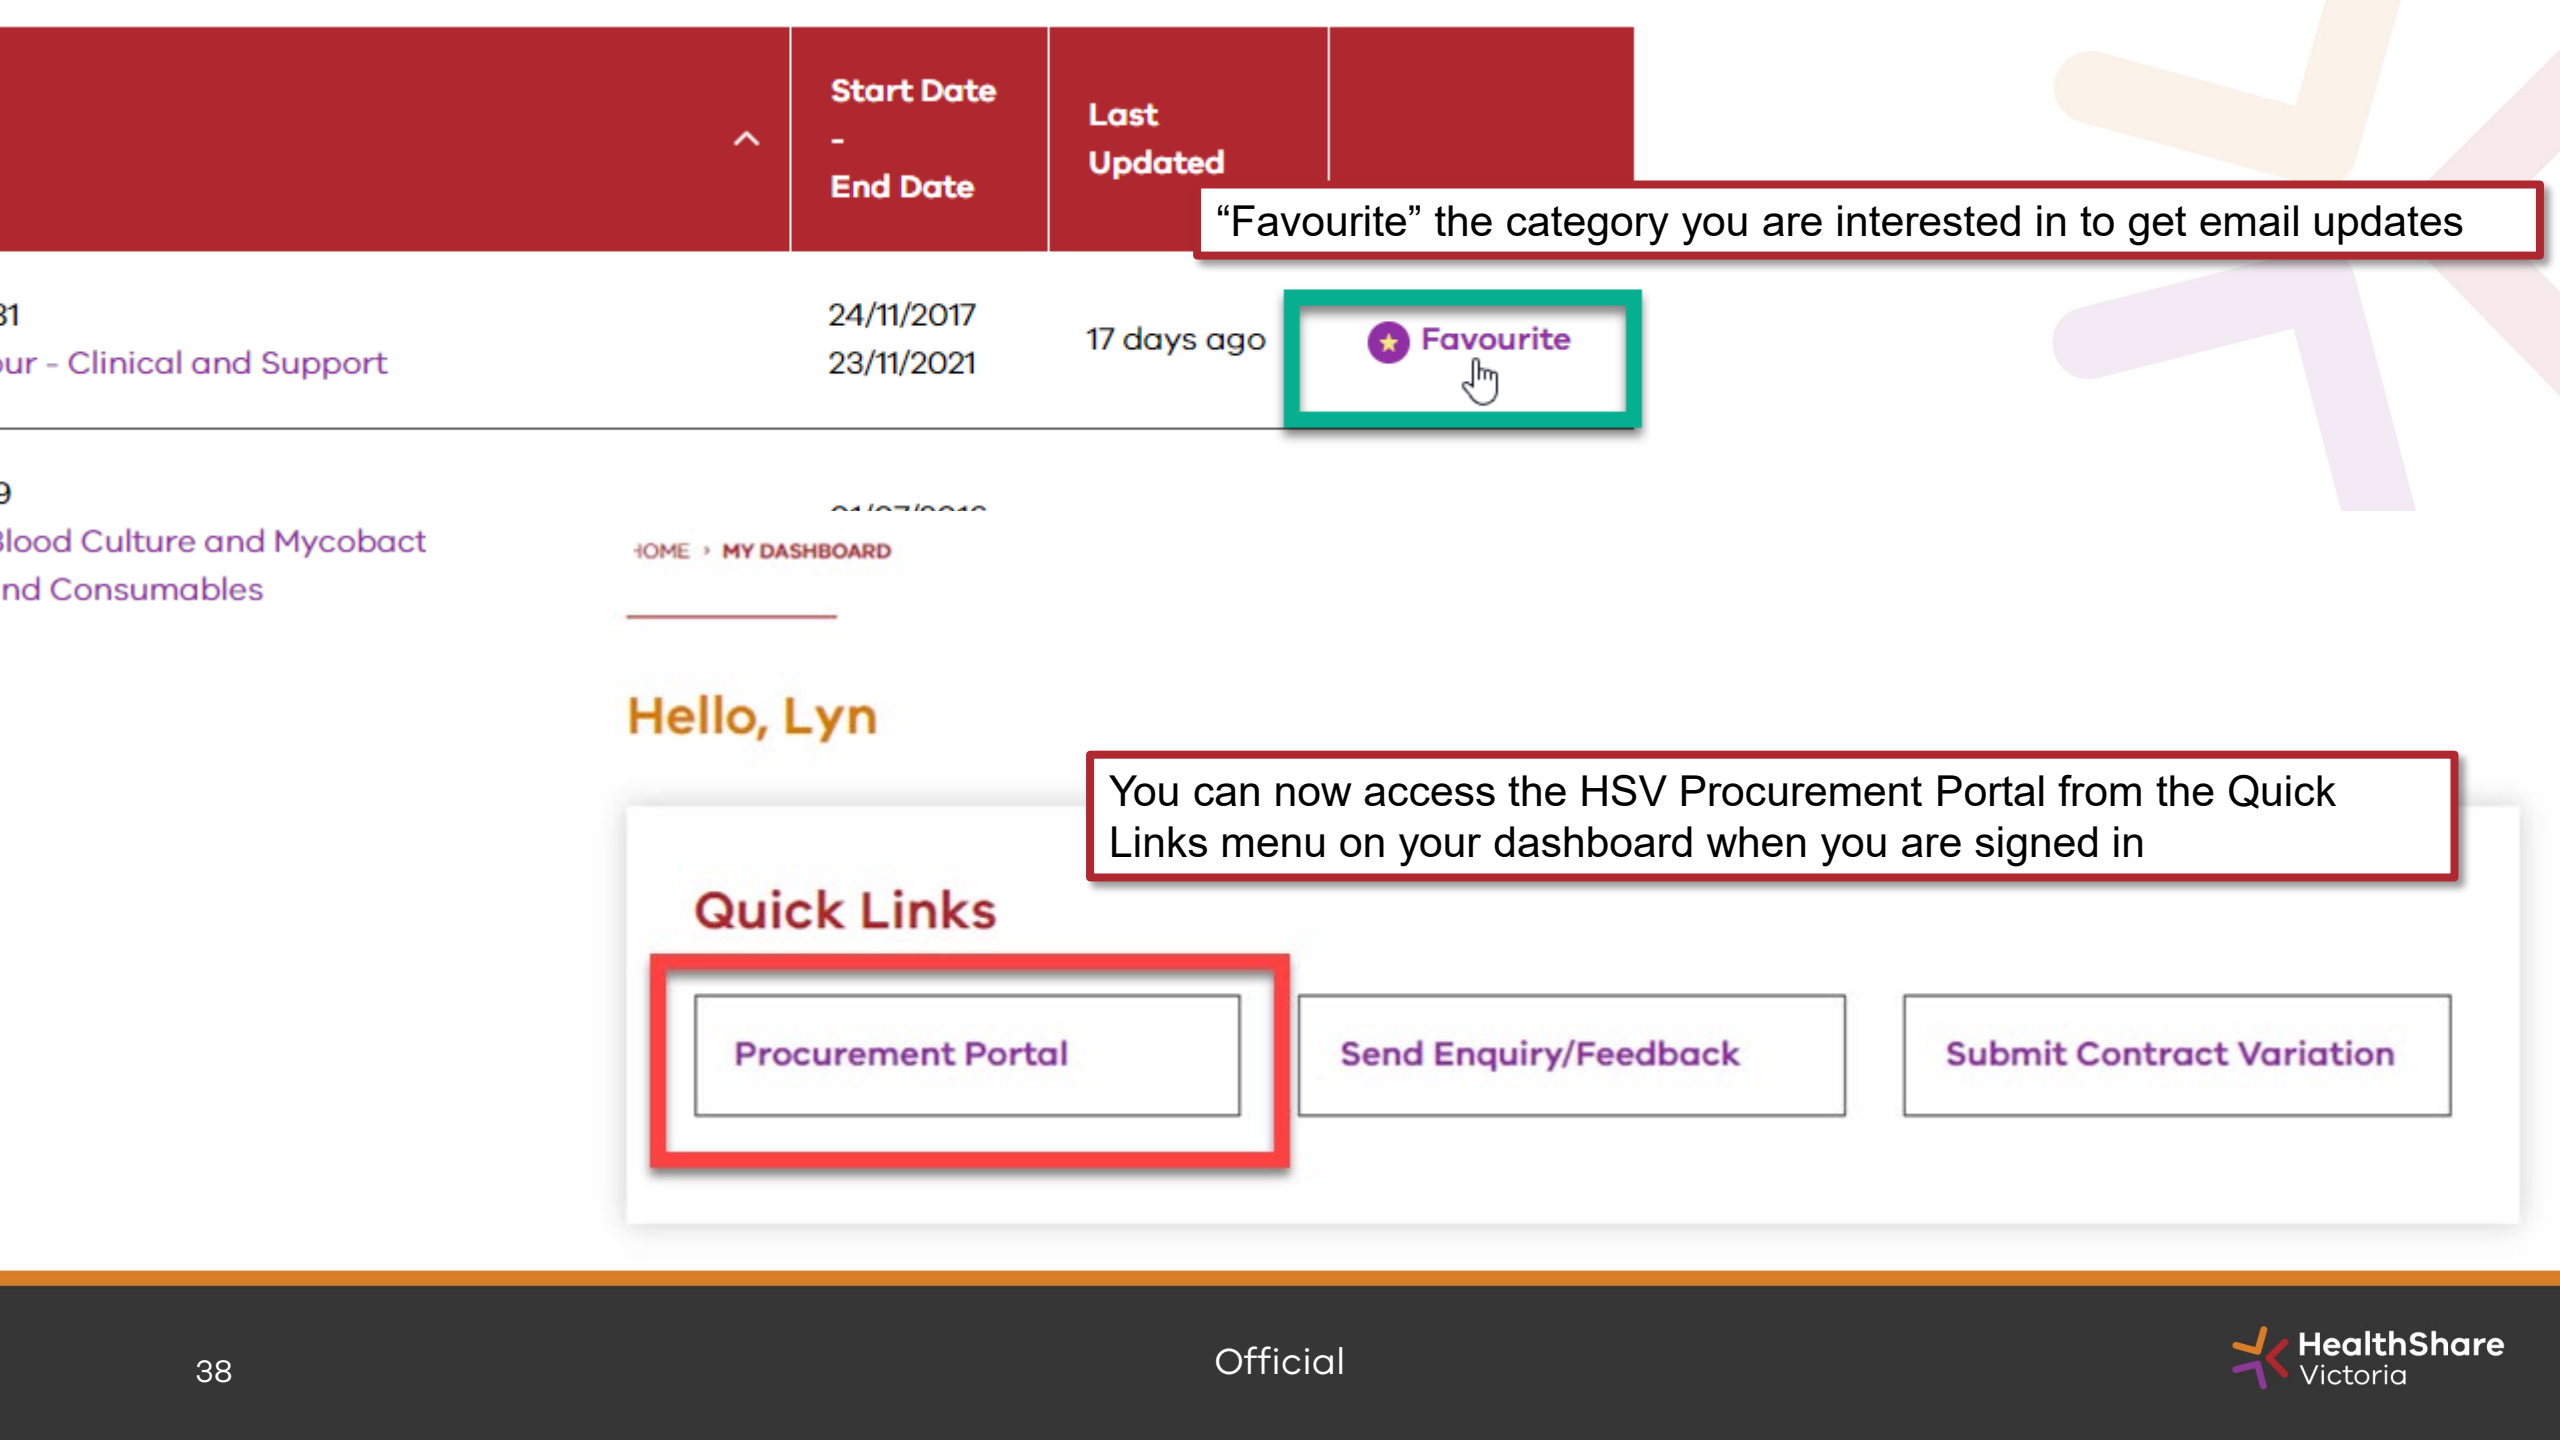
| | Start Date - End Date | Last Updated | |
|---|---|---|---|
| 31 ur - Clinical and Support | 24/11/2017 23/11/2021 | 17 days ago | Favourite |
| 9 Blood Culture and Mycobact nd Consumables | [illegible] | | |

“Favourite” the category you are interested in to get email updates

HOME › MY DASHBOARD

Hello, Lyn

You can now access the HSV Procurement Portal from the Quick Links menu on your dashboard when you are signed in

Quick Links

Procurement Portal

Send Enquiry/Feedback

Submit Contract Variation

38

Official

HealthShare Victoria